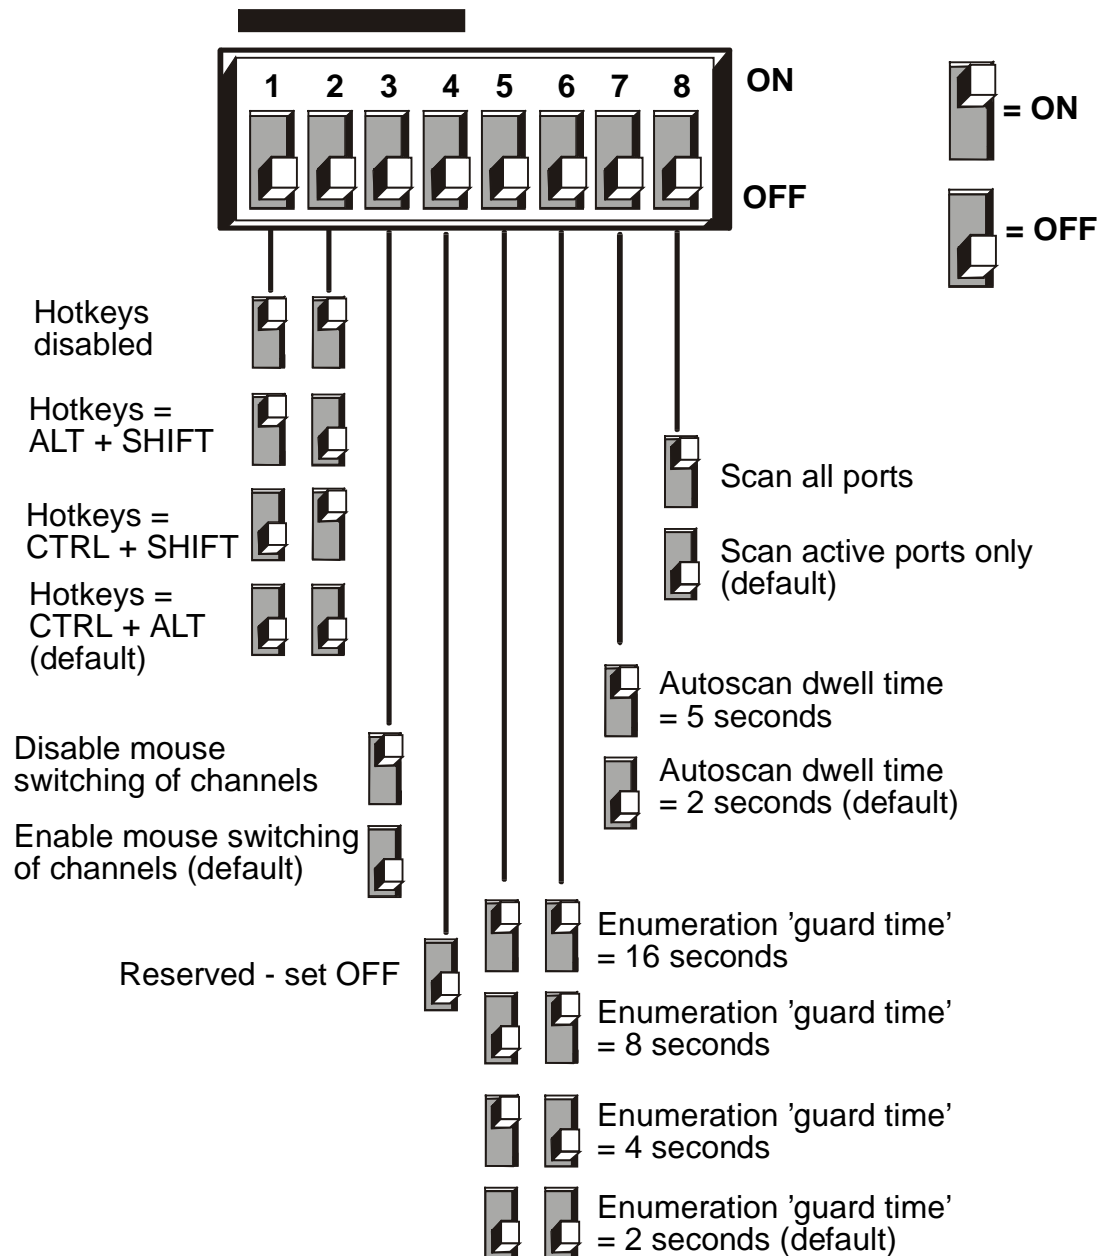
1 2 3 4 5 6 7 8

ON

OFF

= ON

= OFF

Hotkeys disabled

Hotkeys = ALT + SHIFT

Hotkeys = CTRL + SHIFT

Hotkeys = CTRL + ALT (default)

Scan all ports

Scan active ports only (default)

Autoscan dwell time = 5 seconds

Autoscan dwell time = 2 seconds (default)

Disable mouse switching of channels

Enable mouse switching of channels (default)

Reserved - set OFF

Enumeration 'guard time' = 16 seconds

Enumeration 'guard time' = 8 seconds

Enumeration 'guard time' = 4 seconds

Enumeration 'guard time' = 2 seconds (default)